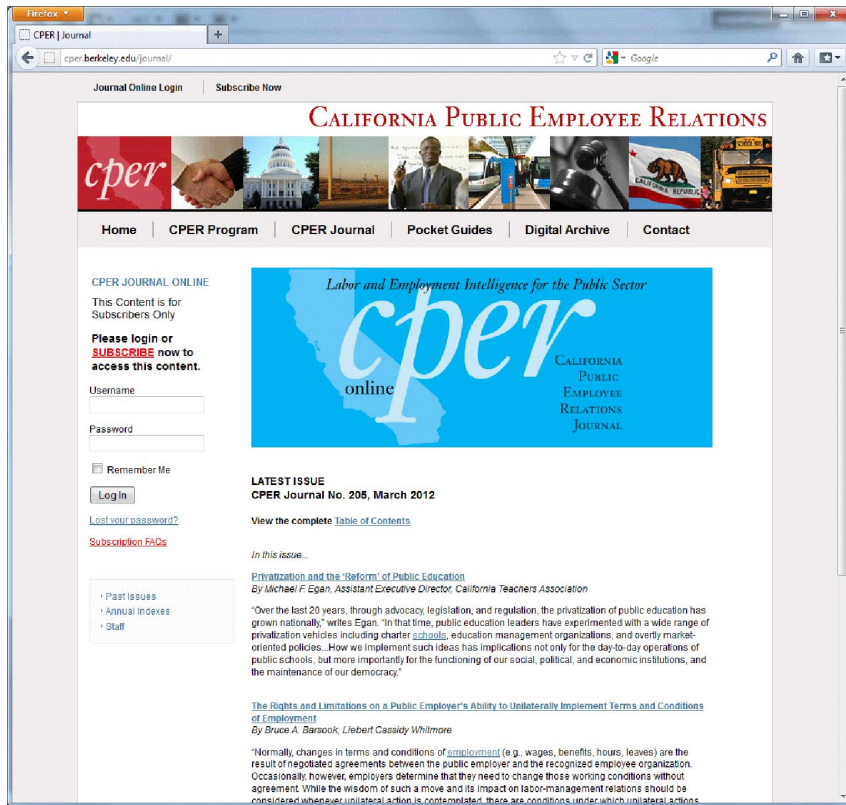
Firefox

CPER | Journal

+

cper.berkeley.edu/journal/

Google

Journal Online Login

Subscribe Now

California Public Employee Relations

cper

CALIFORNIA REPUBLIC

SCHOOL BUS

Home

CPER Program

CPER Journal

Pocket Guides

Digital Archive

Contact

CPER JOURNAL ONLINE

This Content is for Subscribers Only

Please login or SUBSCRIBE now to access this content.

Username

Password

Remember Me

Log In

Lost your password?

Subscription FAQs

Past Issues

Annual Indexes

Staff

Labor and Employment Intelligence for the Public Sector

cper

online

California Public Employee Relations Journal

LATEST ISSUE
CPER Journal No. 205, March 2012

View the complete Table of Contents

In this issue...

Privatization and the 'Reform' of Public Education
By Michael F. Egan, Assistant Executive Director, California Teachers Association

"Over the last 20 years, through advocacy, legislation, and regulation, the privatization of public education has grown nationally," writes Egan. "In that time, public education leaders have experimented with a wide range of privatization vehicles including charter schools, education management organizations, and overtly market-oriented policies...How we implement such ideas has implications not only for the day-to-day operations of public schools, but more importantly for the functioning of our social, political, and economic institutions, and the maintenance of our democracy."

The Rights and Limitations on a Public Employer's Ability to Unilaterally Implement Terms and Conditions of Employment
By Bruce A. Barsook, Liebert Cassidy Whitmore

"Normally, changes in terms and conditions of employment (e.g., wages, benefits, hours, leaves) are the result of negotiated agreements between the public employer and the recognized employee organization. Occasionally, however, employers determine that they need to change those working conditions without agreement. While the wisdom of such a move and its impact on labor-management relations should be considered whenever unilateral action is contemplated, there are conditions under which unilateral actions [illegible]